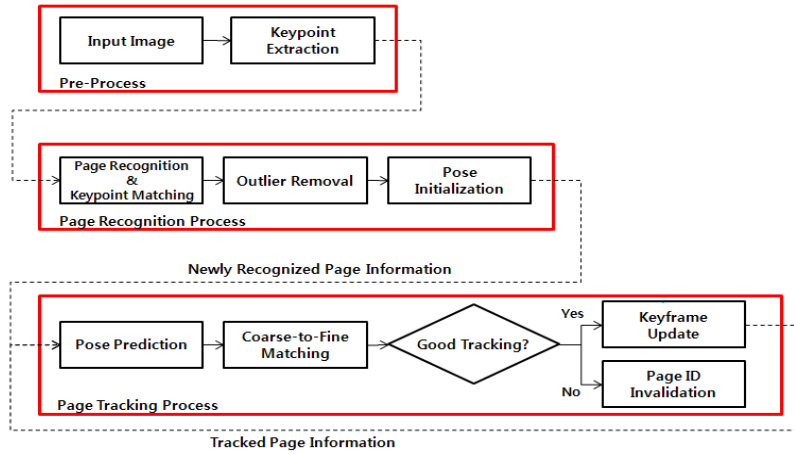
Input Image

Keypoint Extraction

Pre-Process

Page Recognition & Keypoint Matching

Outlier Removal

Pose Initialization

Page Recognition Process

Newly Recognized Page Information

Pose Prediction

Coarse-to-Fine Matching

Good Tracking?

Yes

Keyframe Update

No

Page ID Invalidation

Page Tracking Process

Tracked Page Information